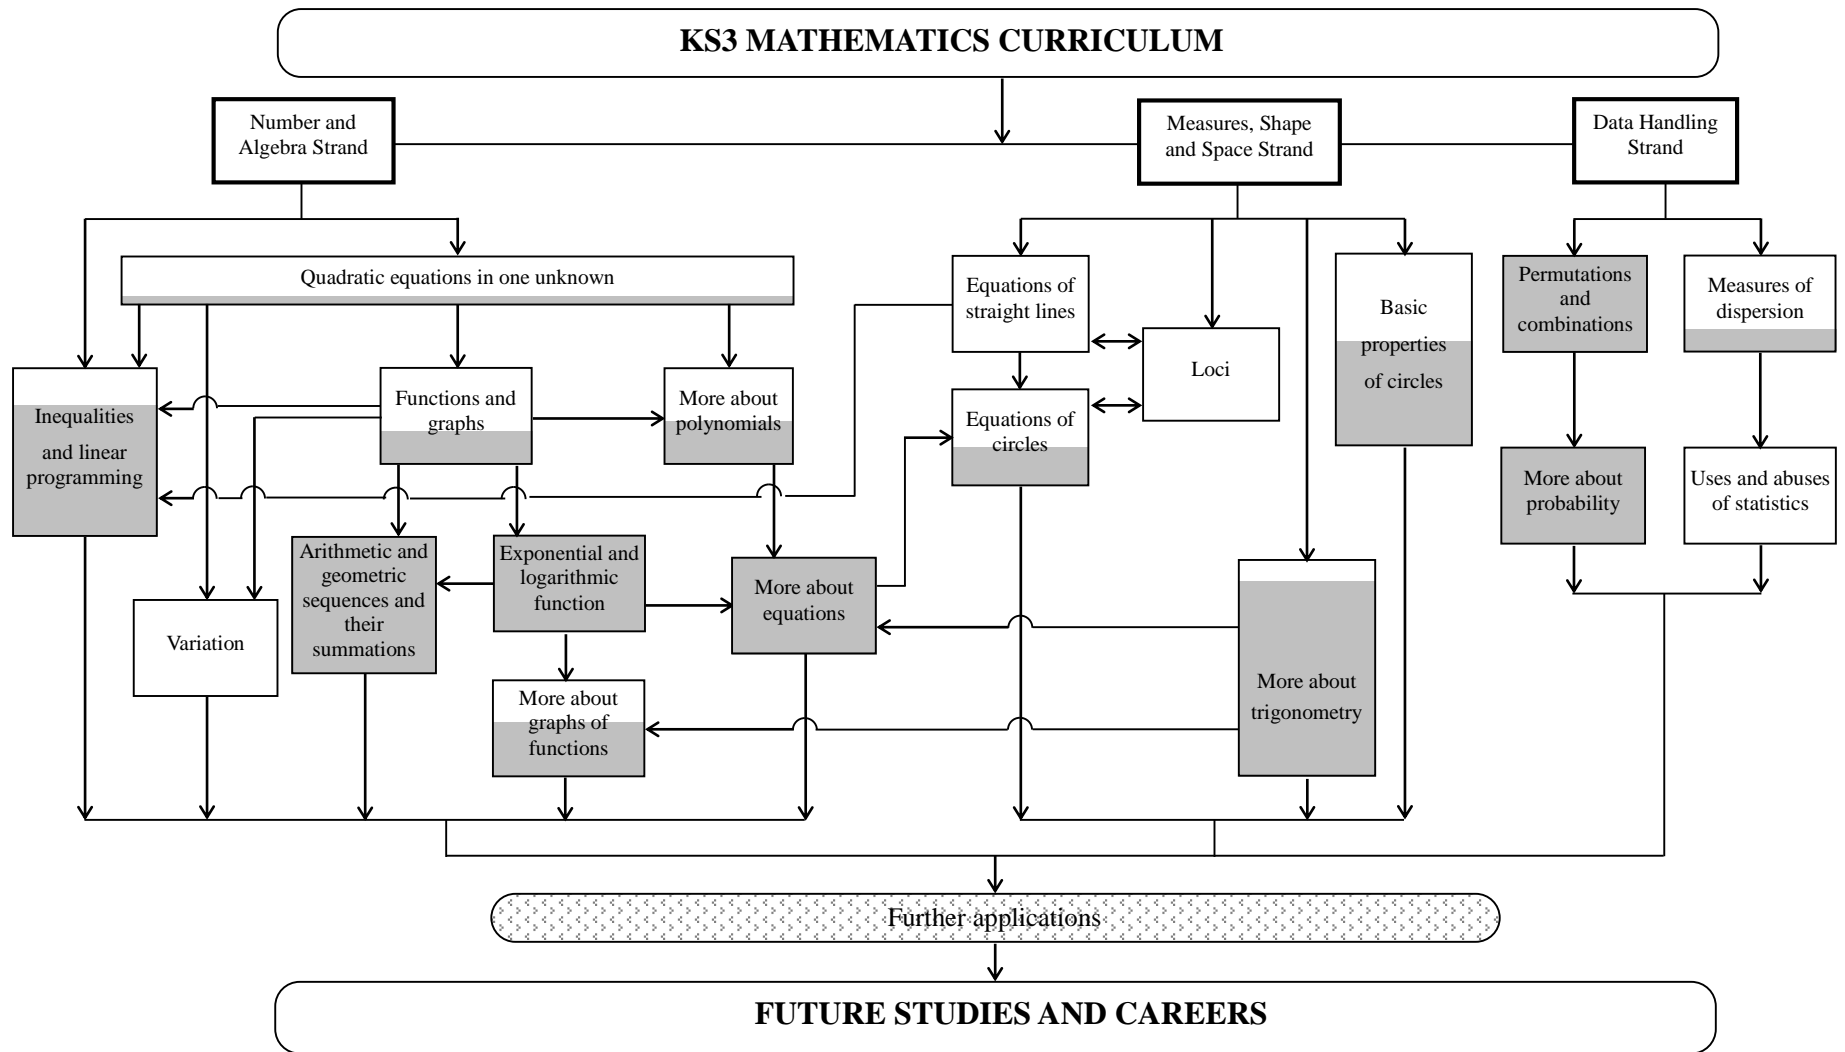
KS3 MATHEMATICS CURRICULUM

Number and Algebra Strand

Measures, Shape and Space Strand

Data Handling Strand

Quadratic equations in one unknown

Equations of straight lines

Loci

Basic properties of circles

Permutations and combinations

Measures of dispersion

Inequalities and linear programming

Functions and graphs

More about polynomials

Equations of circles

More about probability

Uses and abuses of statistics

Arithmetic and geometric sequences and their summations

Exponential and logarithmic function

More about equations

Variation

More about graphs of functions

More about trigonometry

Further applications

FUTURE STUDIES AND CAREERS